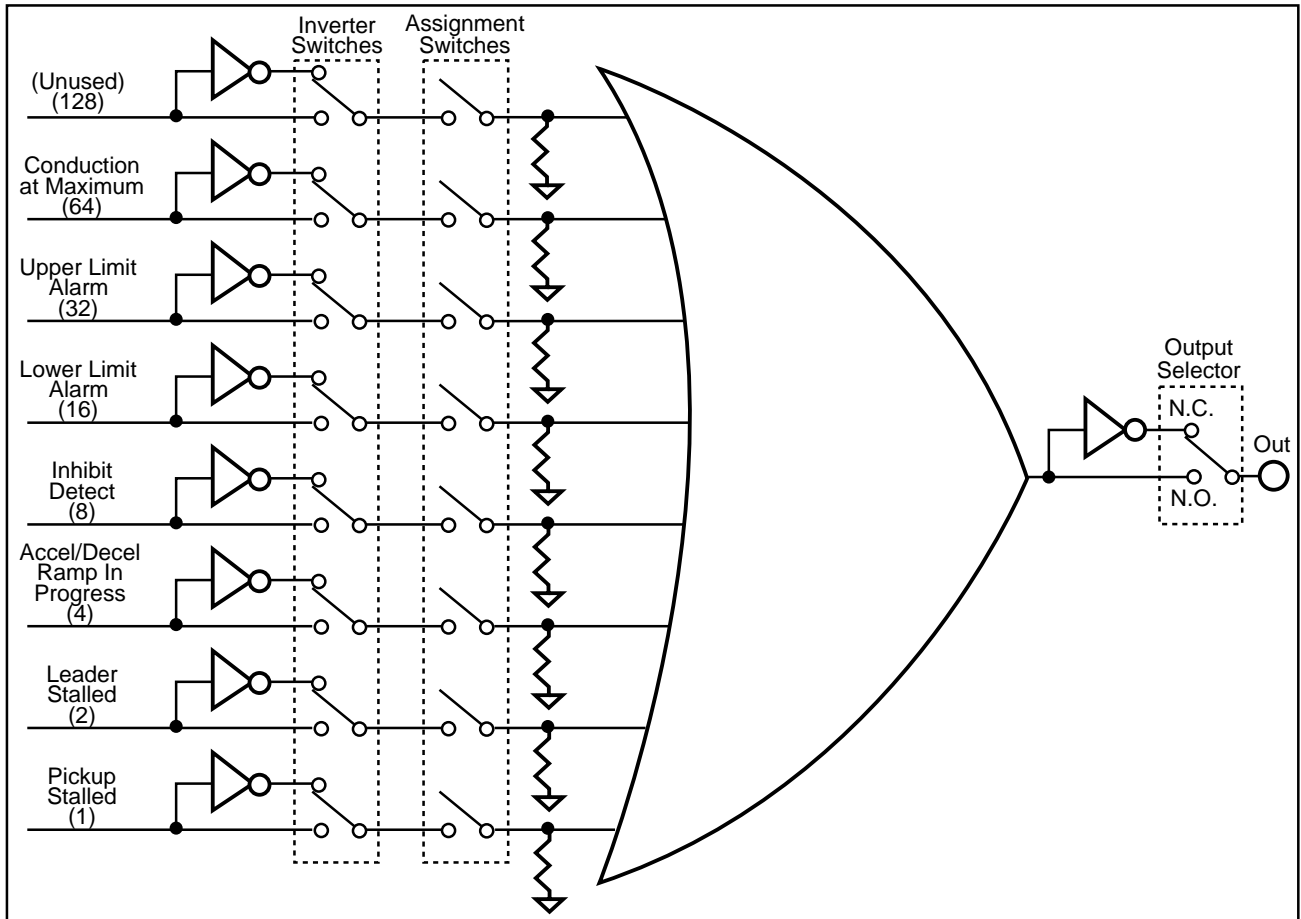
Inverter Switches

Assignment Switches

(Unused) (128)

Conduction at Maximum (64)

Upper Limit Alarm (32)

Lower Limit Alarm (16)

Inhibit Detect (8)

Accel/Decel Ramp In Progress (4)

Leader Stalled (2)

Pickup Stalled (1)

Output Selector

N.C.

N.O.

Out